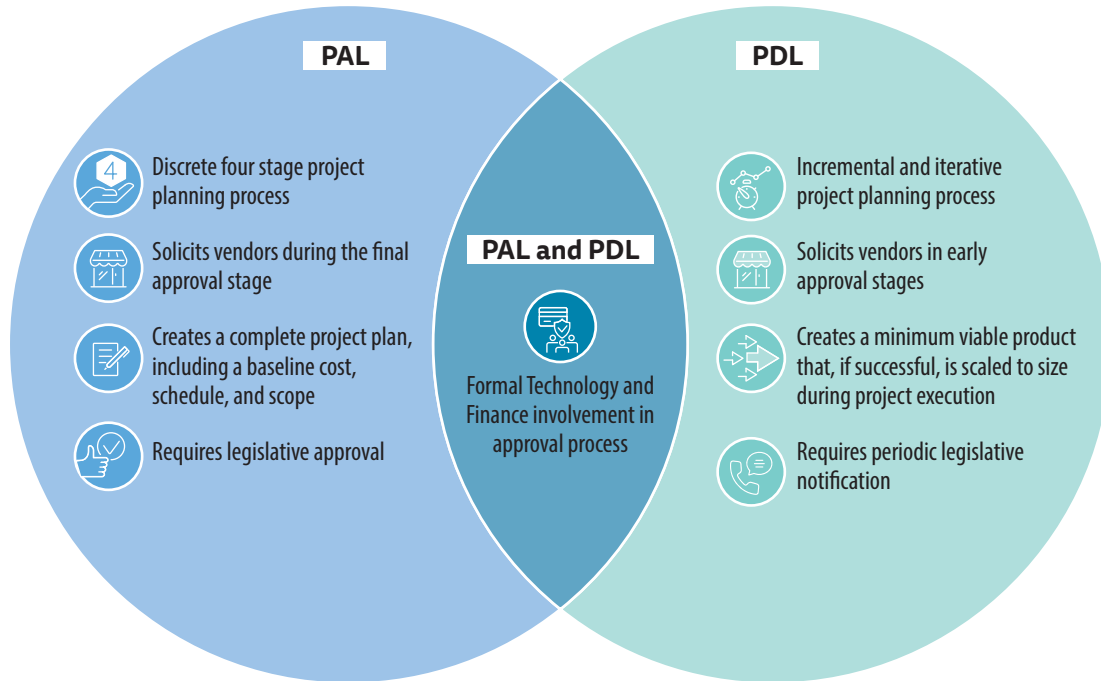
PAL

4

Discrete four stage project planning process

Solicits vendors during the final approval stage

Creates a complete project plan, including a baseline cost, schedule, and scope

Requires legislative approval

PAL and PDL

Formal Technology and Finance involvement in approval process

PDL

Incremental and iterative project planning process

Solicits vendors in early approval stages

Creates a minimum viable product that, if successful, is scaled to size during project execution

Requires periodic legislative notification